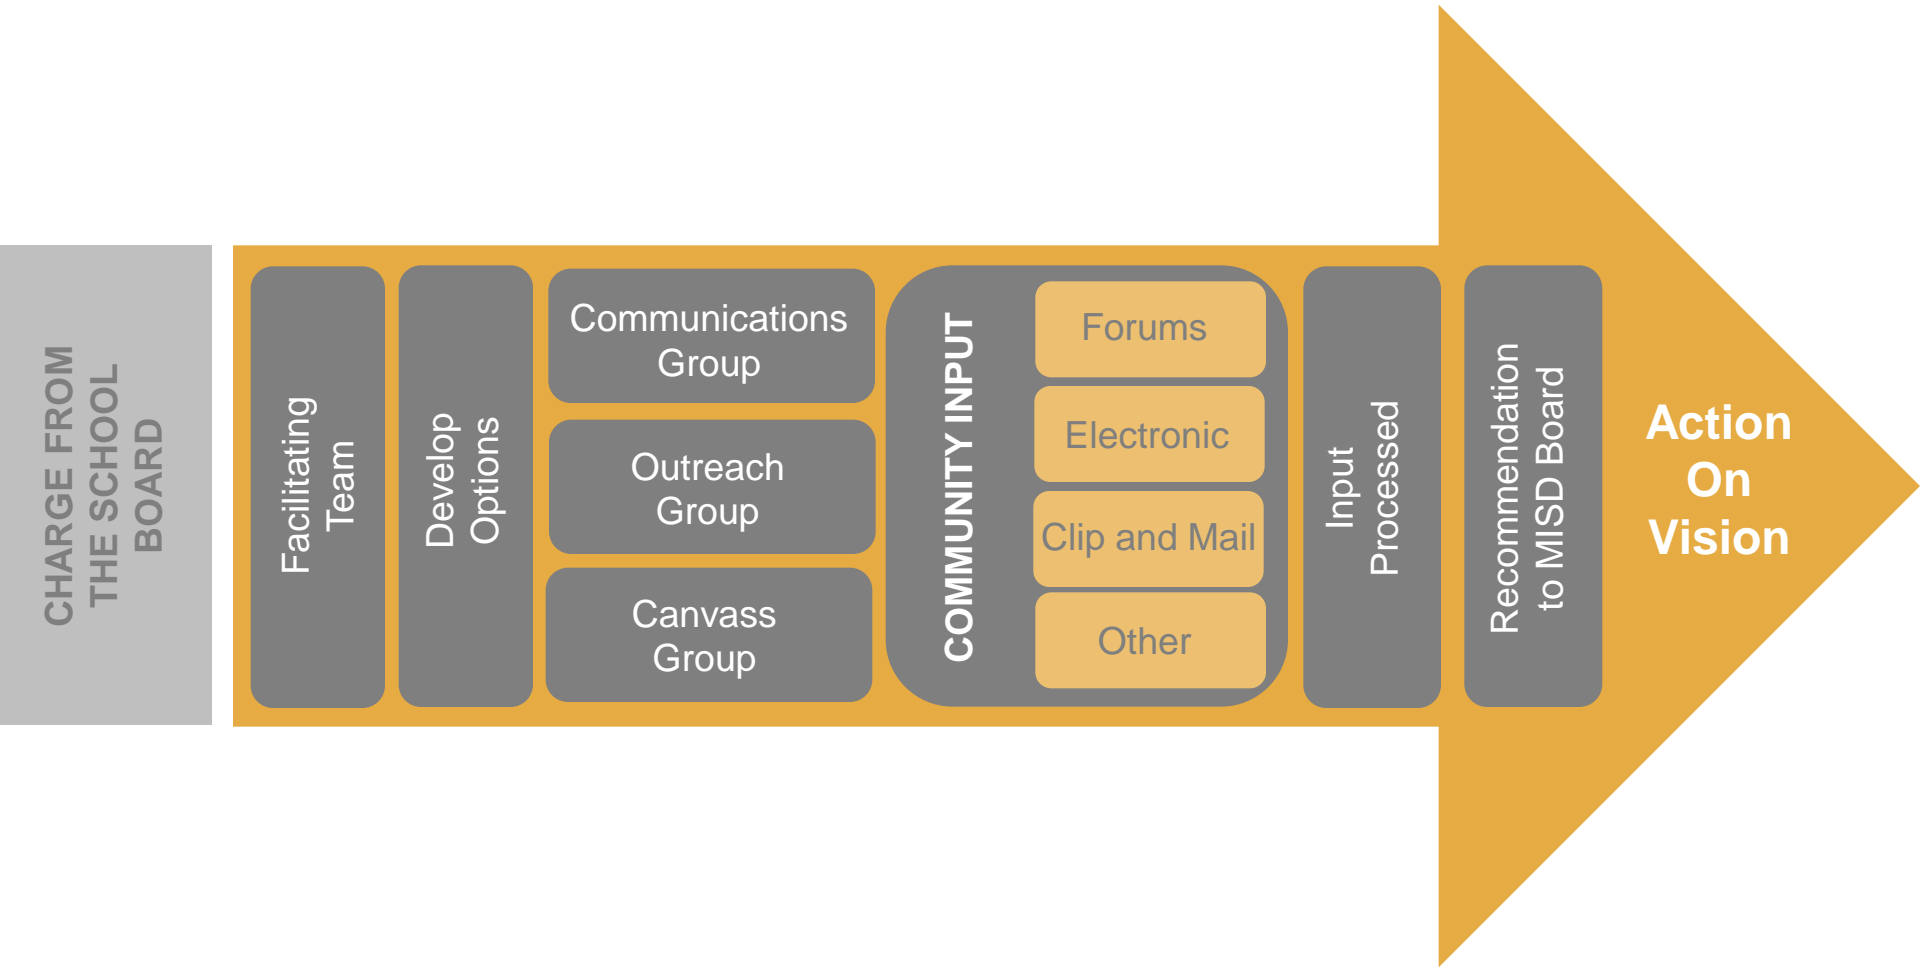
CHARGE FROM THE SCHOOL BOARD

Facilitating Team

Develop Options

Communications Group

Outreach Group

Canvass Group

COMMUNITY INPUT

Forums

Electronic

Clip and Mail

Other

Input Processed

Recommendation to MISD Board

Action On Vision